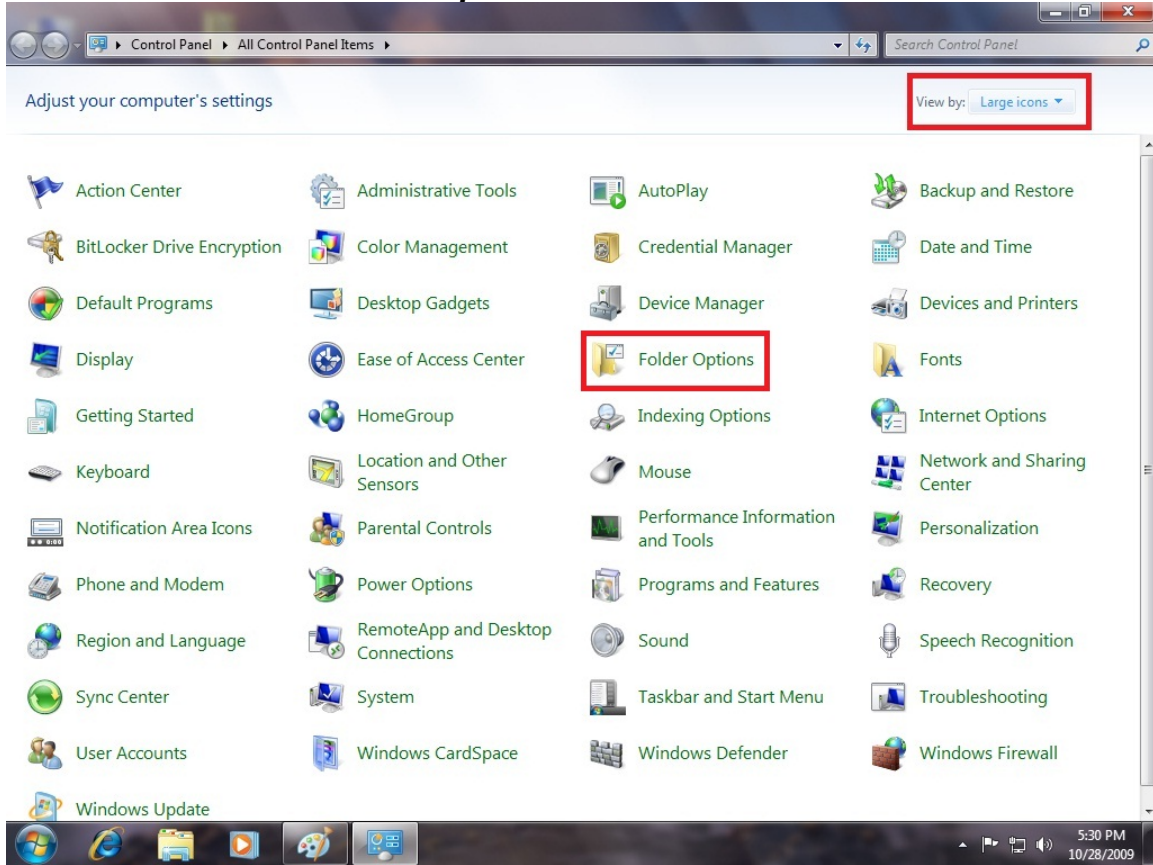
▸ Control Panel ▸ All Control Panel Items ▸

Search Control Panel

Adjust your computer's settings

View by: Large icons ▾

Action Center
Administrative Tools
AutoPlay
Backup and Restore
BitLocker Drive Encryption
Color Management
Credential Manager
Date and Time
Default Programs
Desktop Gadgets
Device Manager
Devices and Printers
Display
Ease of Access Center
Folder Options
Fonts
Getting Started
HomeGroup
Indexing Options
Internet Options
Keyboard
Location and Other Sensors
Mouse
Network and Sharing Center
Notification Area Icons
Parental Controls
Performance Information and Tools
Personalization
Phone and Modem
Power Options
Programs and Features
Recovery
Region and Language
RemoteApp and Desktop Connections
Sound
Speech Recognition
Sync Center
System
Taskbar and Start Menu
Troubleshooting
User Accounts
Windows CardSpace
Windows Defender
Windows Firewall
Windows Update

5:30 PM
10/28/2009